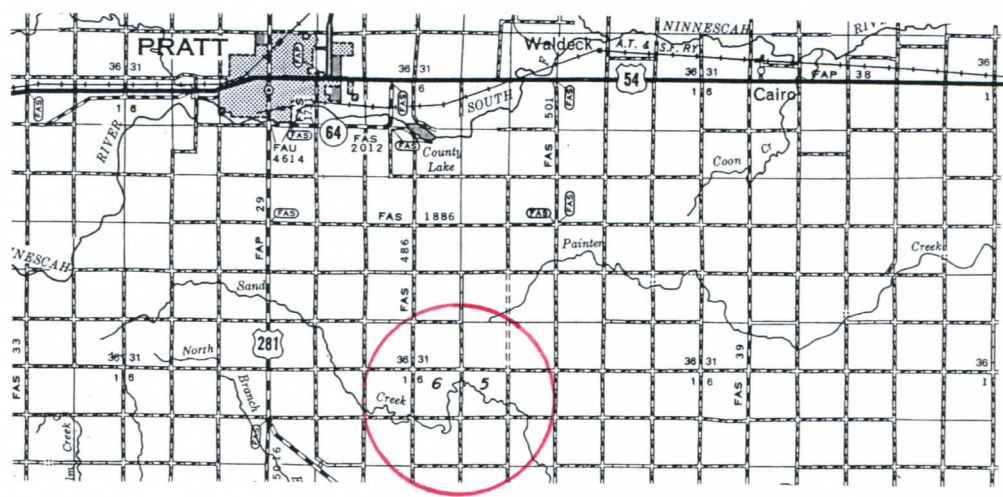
PRATT
36 31
1 6
FAS
RIVER
FAS
FAU 4614
64
FAS 2012
FAS
County Lake
36 31
6
SOUTH
Waldeck
A.T. & S.F. RY.
NINNESCAH
RIVER
54
501
FAS
FAS
36 31
1 6
Cairo
FAP 38
36
1
Coon
Cr.
FAS
29
FAP
FAS 1886
FAS
FAS
NESCAH
486
FAS
Painter
Creek
Sand
33
FAS
36 31
1 6
North
281
Branch
Creek
36 31
1 6
Creek
6
5
36 31
1 6
39
FAS
36
1
Creek
FAS
50 76